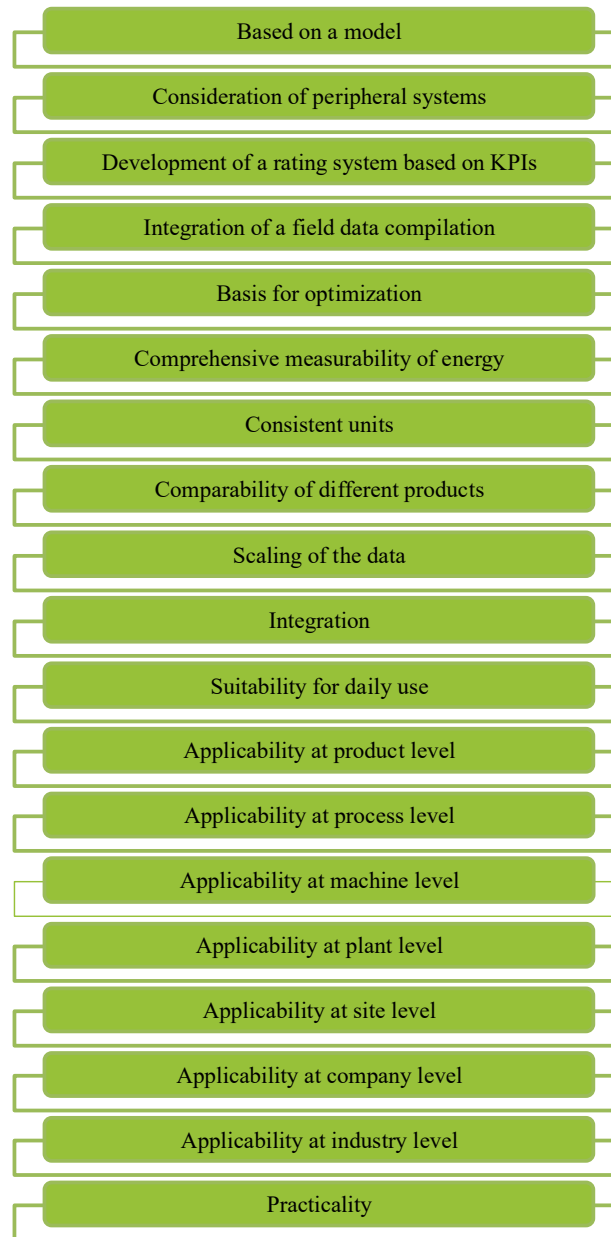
Based on a model

Consideration of peripheral systems

Development of a rating system based on KPIs

Integration of a field data compilation

Basis for optimization

Comprehensive measurability of energy

Consistent units

Comparability of different products

Scaling of the data

Integration

Suitability for daily use

Applicability at product level

Applicability at process level

Applicability at machine level

Applicability at plant level

Applicability at site level

Applicability at company level

Applicability at industry level

Practicality